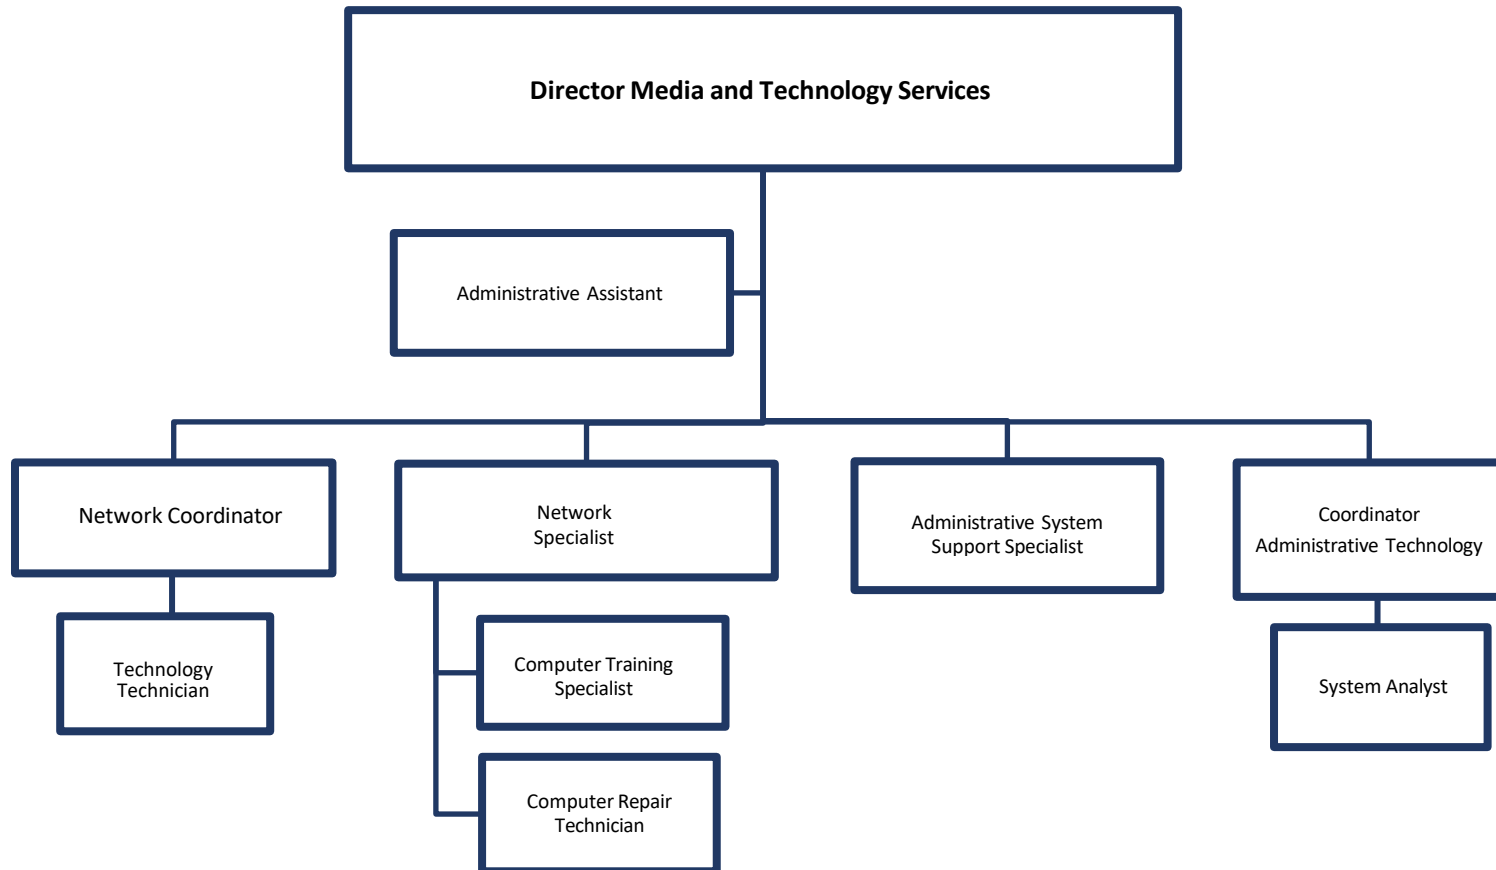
Director Media and Technology Services

Administrative Assistant

Network Coordinator

Technology Technician

Network Specialist

Computer Training Specialist

Computer Repair Technician

Administrative System Support Specialist

Coordinator Administrative Technology

System Analyst